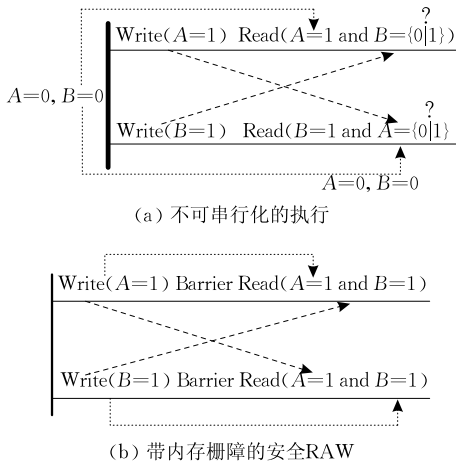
Write($A$=1) Read($A$=1 and $B$={0|1})
?

$A$=0, $B$=0

Write($B$=1) Read($B$=1 and $A$={0|1})
?

$A$=0, $B$=0

(a) 不可串行化的执行

Write($A$=1) Barrier Read($A$=1 and $B$=1)

Write($B$=1) Barrier Read($A$=1 and $B$=1)

(b) 带内存栅障的安全RAW